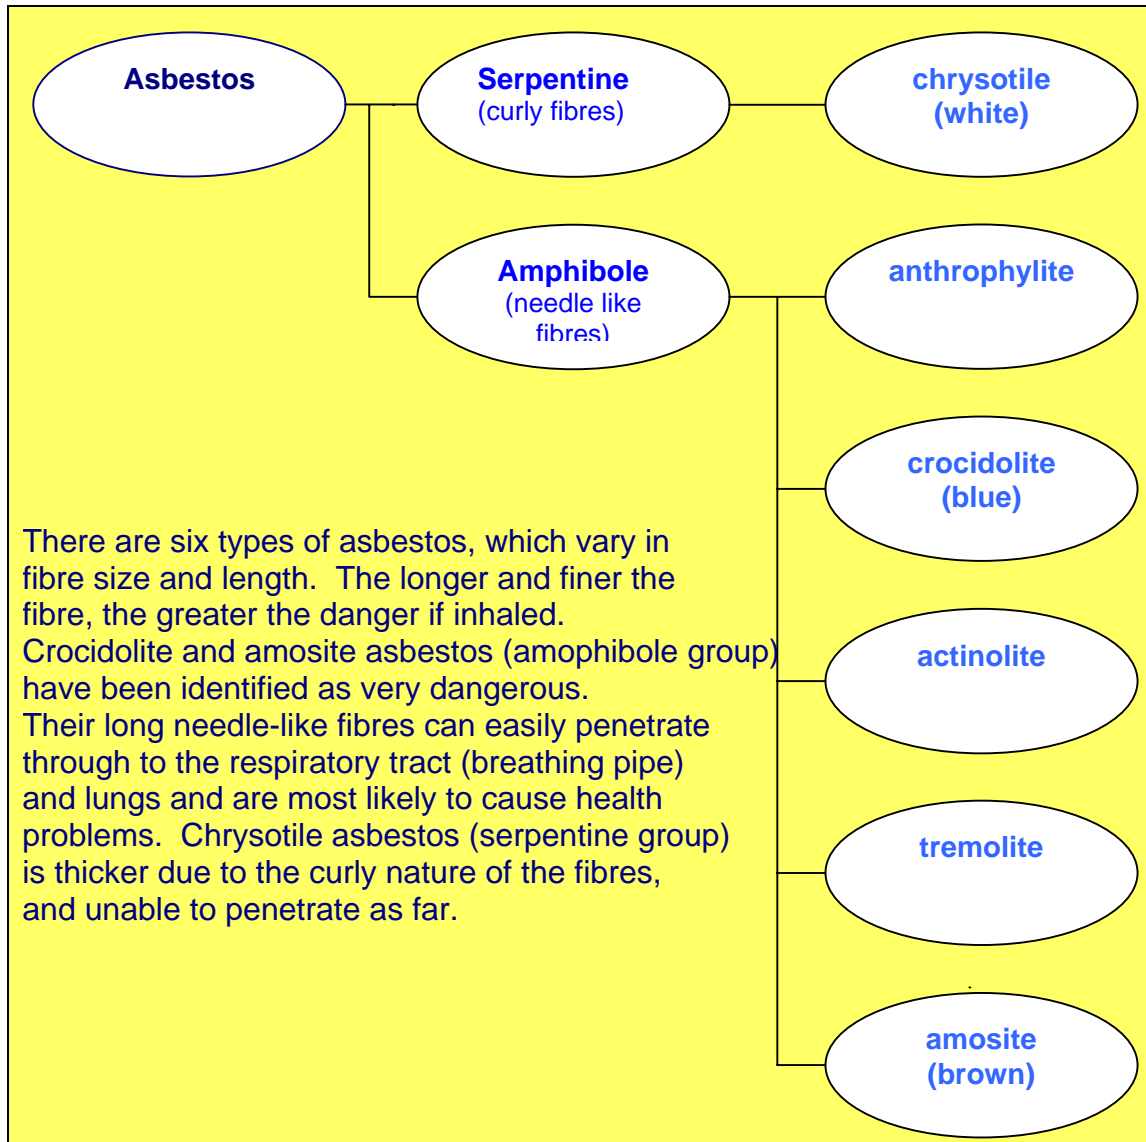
Asbestos

Serpentine
(curly fibres)

chrysotile
(white)

Amphibole
(needle like
fibres)

anthrophylite

crocidolite
(blue)

actinolite

tremolite

amosite
(brown)

There are six types of asbestos, which vary in fibre size and length. The longer and finer the fibre, the greater the danger if inhaled. Crocidolite and amosite asbestos (amophibole group) have been identified as very dangerous. Their long needle-like fibres can easily penetrate through to the respiratory tract (breathing pipe) and lungs and are most likely to cause health problems. Chrysotile asbestos (serpentine group) is thicker due to the curly nature of the fibres, and unable to penetrate as far.